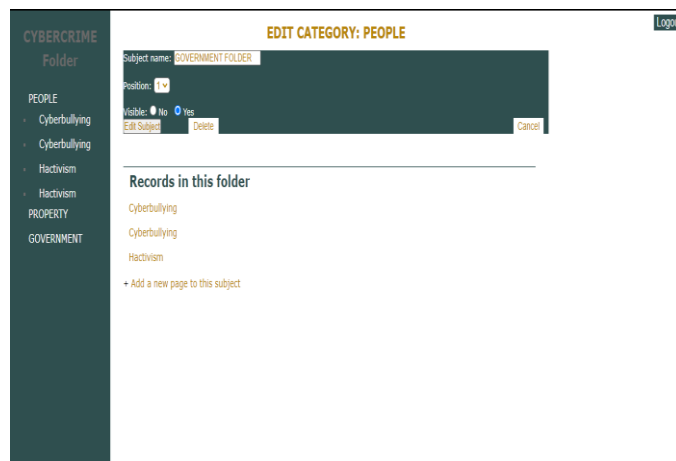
CYBERCRIME Folder

PEOPLE
Cyberbullying
Cyberbullying
Hactivism
Hactivism
PROPERTY
GOVERNMENT

EDIT CATEGORY: PEOPLE

Logo

Subject name: GOVERNMENT FOLDER

Position: 1

Visible: No Yes

Edit Subject Delete Cancel

Records in this folder

Cyberbullying

Cyberbullying

Hactivism

+ Add a new page to this subject